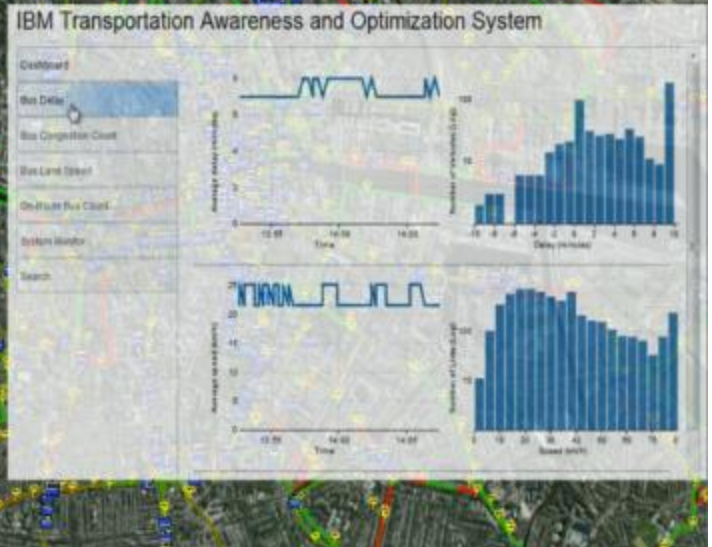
IBM Transportation Awareness and Optimization System

Dashboard

Bus Delay

Bus Congestion Count

Bus Link Speed

On-Route Bus Count

System Monitor

Search

Average delay (minutes)

Time

Number of instances (Log)

Delay (minutes)

Average speed (km/h)

Time

Number of Links (Log)

Speed (km/h)